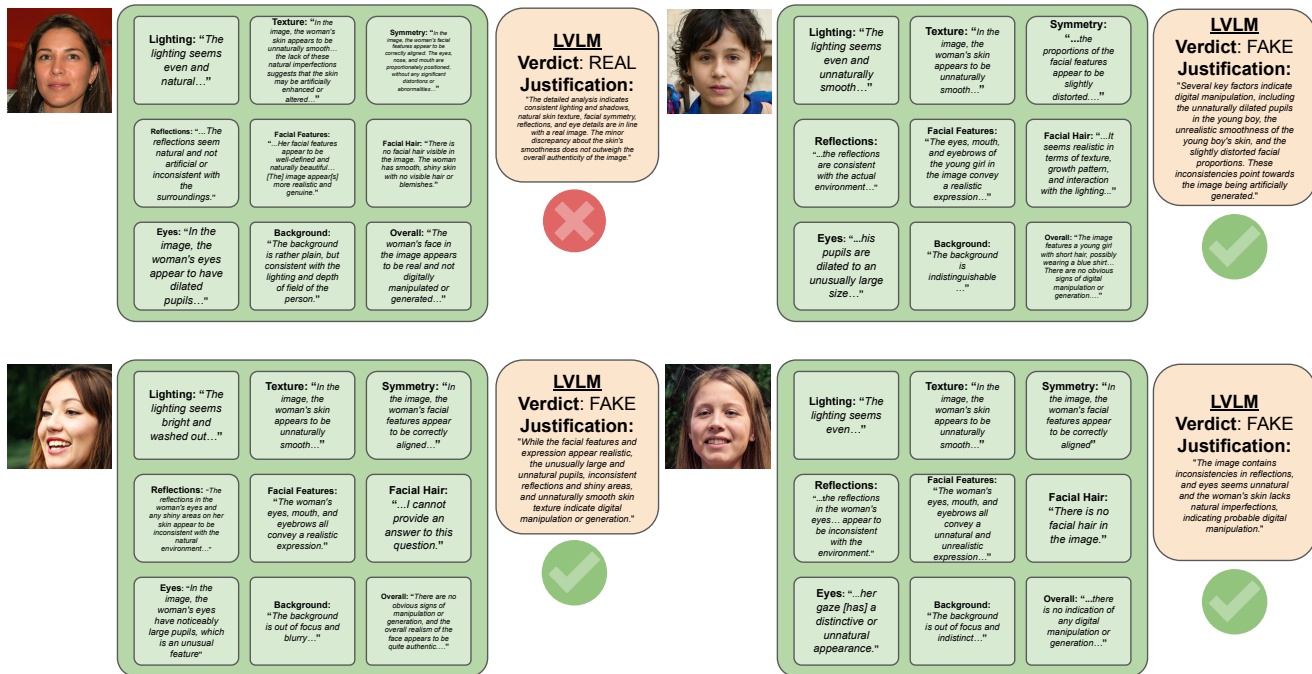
Lighting: "The lighting seems even and natural…"

Texture: "In the image, the woman's skin appears to be unnaturally smooth… the lack of these natural imperfections suggests that the skin may be artificially enhanced or altered…"

Symmetry: "In the image, the woman's facial features appear to be correctly aligned. The eyes, nose, and mouth are proportionately positioned, without any significant distortions or abnormalities…"

Reflections: "…The reflections seem natural and not artificial or inconsistent with the surroundings."

Facial Features: "…Her facial features appear to be well-defined and naturally beautiful… [The] image appear[s] more realistic and genuine."

Facial Hair: "There is no facial hair visible in the image. The woman has smooth, shiny skin with no visible hair or blemishes."

Eyes: "In the image, the woman's eyes appear to have dilated pupils…"

Background: "The background is rather plain, but consistent with the lighting and depth of field of the person."

Overall: "The woman's face in the image appears to be real and not digitally manipulated or generated…"

LVLM Verdict: REAL Justification: "The detailed analysis indicates consistent lighting and shadows, natural skin texture, facial symmetry, reflections, and eye details are in line with a real image. The minor discrepancy about the skin's smoothness does not outweigh the overall authenticity of the image."

Lighting: "The lighting seems even and unnaturally smooth…"

Texture: "In the image, the woman's skin appears to be unnaturally smooth…"

Symmetry: "…the proportions of the facial features appear to be slightly distorted…."

Reflections: "…the reflections are consistent with the actual environment…"

Facial Features: "The eyes, mouth, and eyebrows of the young girl in the image convey a realistic expression…"

Facial Hair: "…It seems realistic in terms of texture, growth pattern, and interaction with the lighting…"

Eyes: "…his pupils are dilated to an unusually large size…"

Background: "The background is indistinguishable …"

Overall: "The image features a young girl with short hair, possibly wearing a blue shirt… There are no obvious signs of digital manipulation or generation…"

LVLM Verdict: FAKE Justification: "Several key factors indicate digital manipulation, including the unnaturally dilated pupils in the young boy, the unrealistic smoothness of the young boy's skin, and the slightly distorted facial proportions. These inconsistencies point towards the image being artificially generated."

Lighting: "The lighting seems bright and washed out…"

Texture: "In the image, the woman's skin appears to be unnaturally smooth…"

Symmetry: "In the image, the woman's facial features appear to be correctly aligned…"

Reflections: "The reflections in the woman's eyes and any shiny areas on her skin appear to be inconsistent with the natural environment…"

Facial Features: "The woman's eyes, mouth, and eyebrows all convey a realistic expression."

Facial Hair: "…I cannot provide an answer to this question."

Eyes: "In the image, the woman's eyes have noticeably large pupils, which is an unusual feature"

Background: "The background is out of focus and blurry…"

Overall: "There are no obvious signs of manipulation or generation, and the overall realism of the face appears to be quite authentic…"

LVLM Verdict: FAKE Justification: "While the facial features and expression appear realistic, the unusually large and unnatural pupils, inconsistent reflections and shiny areas, and unnaturally smooth skin texture indicate digital manipulation or generation."

Lighting: "The lighting seems even…"

Texture: "In the image, the woman's skin appears to be unnaturally smooth…"

Symmetry: "In the image, the woman's facial features appear to be correctly aligned"

Reflections: "…the reflections in the woman's eyes… appear to be inconsistent with the environment."

Facial Features: "The woman's eyes, mouth, and eyebrows all convey a unnatural and unrealistic expression…"

Facial Hair: "There is no facial hair in the image."

Eyes: "…her gaze [has] a distinctive or unnatural appearance."

Background: "The background is out of focus and indistinct…"

Overall: "…there is no indication of any digital manipulation or generation…"

LVLM Verdict: FAKE Justification: "The image contains inconsistencies in reflections, and eyes seems unnatural and the woman's skin lacks natural imperfections, indicating probable digital manipulation."